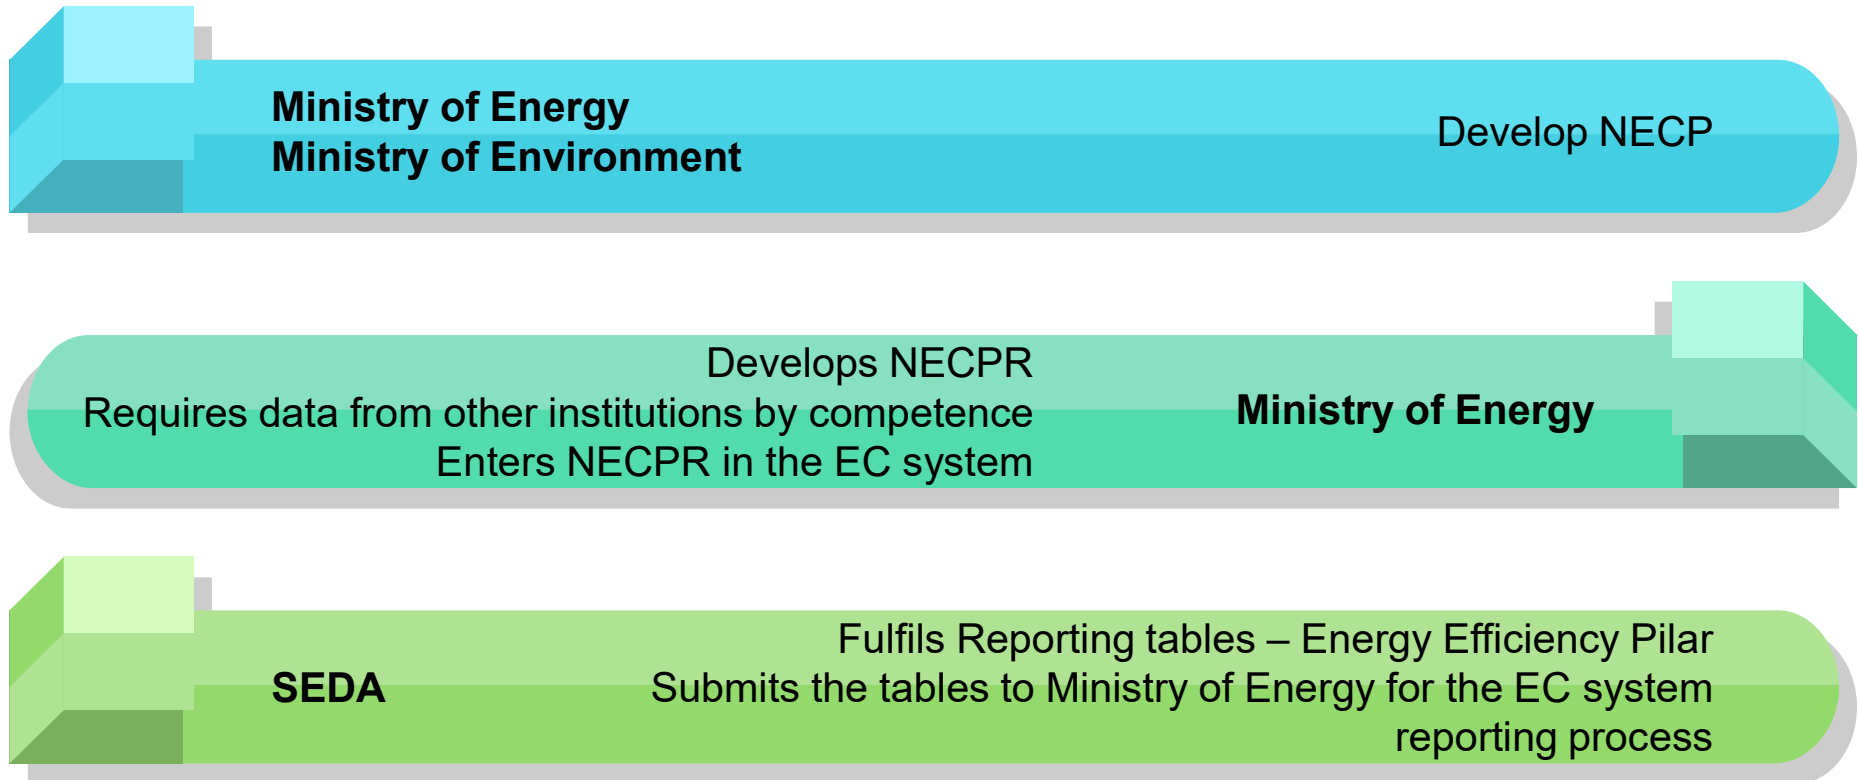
Ministry of Energy
Ministry of Environment

Develop NECP

Develops NECPR
Requires data from other institutions by competence
Enters NECPR in the EC system

Ministry of Energy

SEDA

Fulfils Reporting tables – Energy Efficiency Pilar
Submits the tables to Ministry of Energy for the EC system reporting process